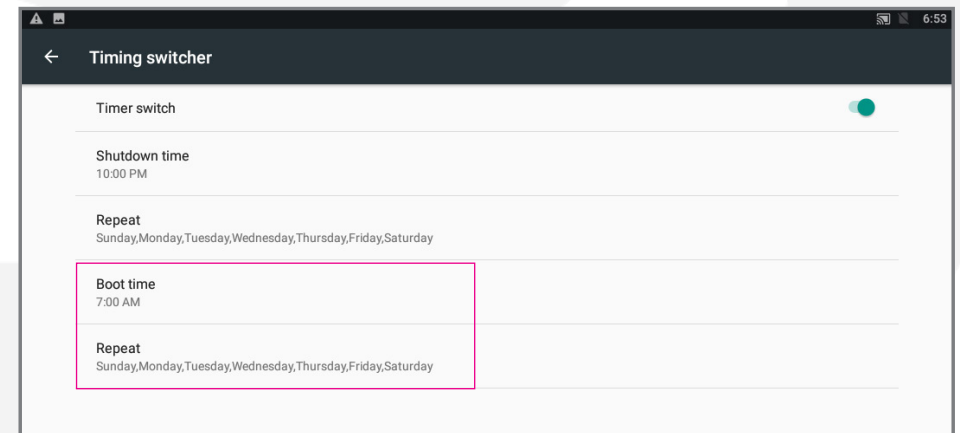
6:53

Timing switcher

Timer switch

Shutdown time
10:00 PM

Repeat
Sunday,Monday,Tuesday,Wednesday,Thursday,Friday,Saturday

Boot time
7:00 AM

Repeat
Sunday,Monday,Tuesday,Wednesday,Thursday,Friday,Saturday